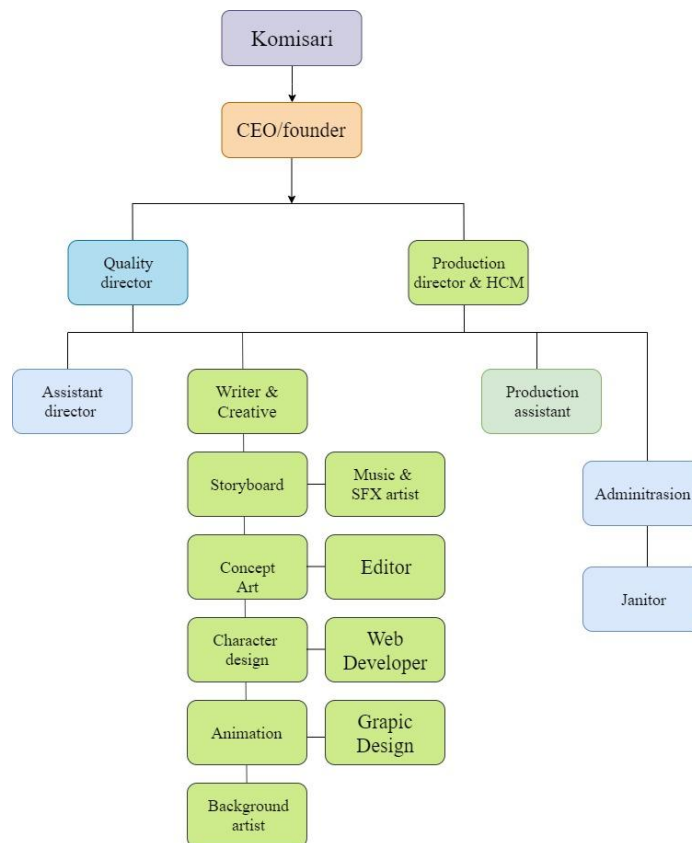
Komisari

CEO/founder

Quality director

Production director & HCM

Assistant director

Writer & Creative

Production assistant

Storyboard

Music & SFX artist

Adminitrasion

Concept Art

Editor

Janitor

Character design

Web Developer

Animation

Grapic Design

Background artist